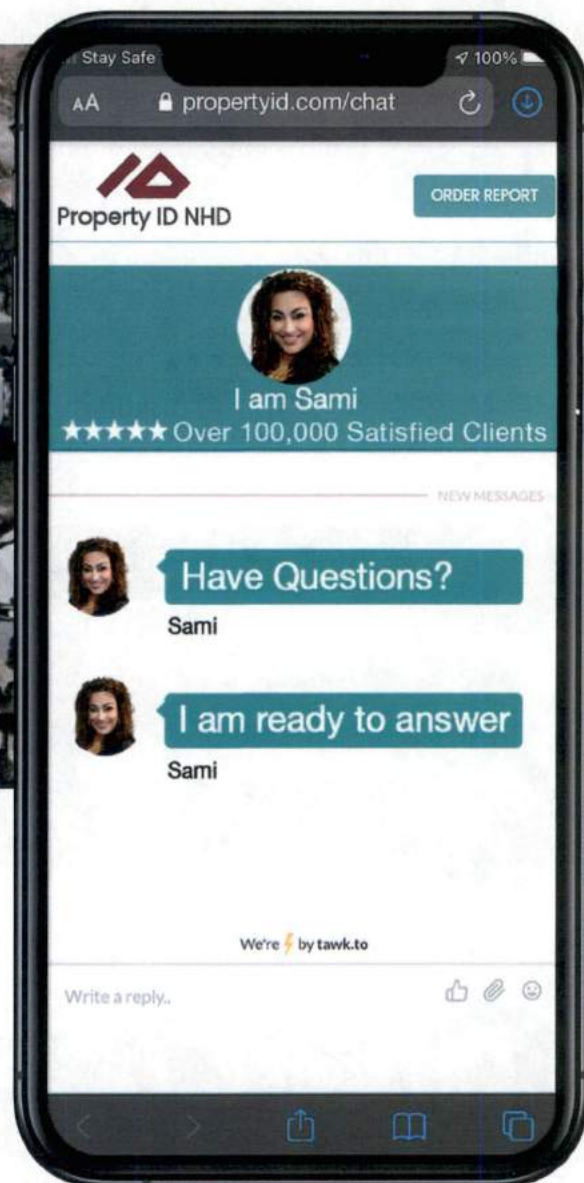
Stay Safe
100%
AA propertyid.com/chat

Property ID NHD

ORDER REPORT

I am Sami
★★★★★ Over 100,000 Satisfied Clients

NEW MESSAGES

Have Questions?
Sami

I am ready to answer
Sami

We're ⚡ by tawk.to

Write a reply..